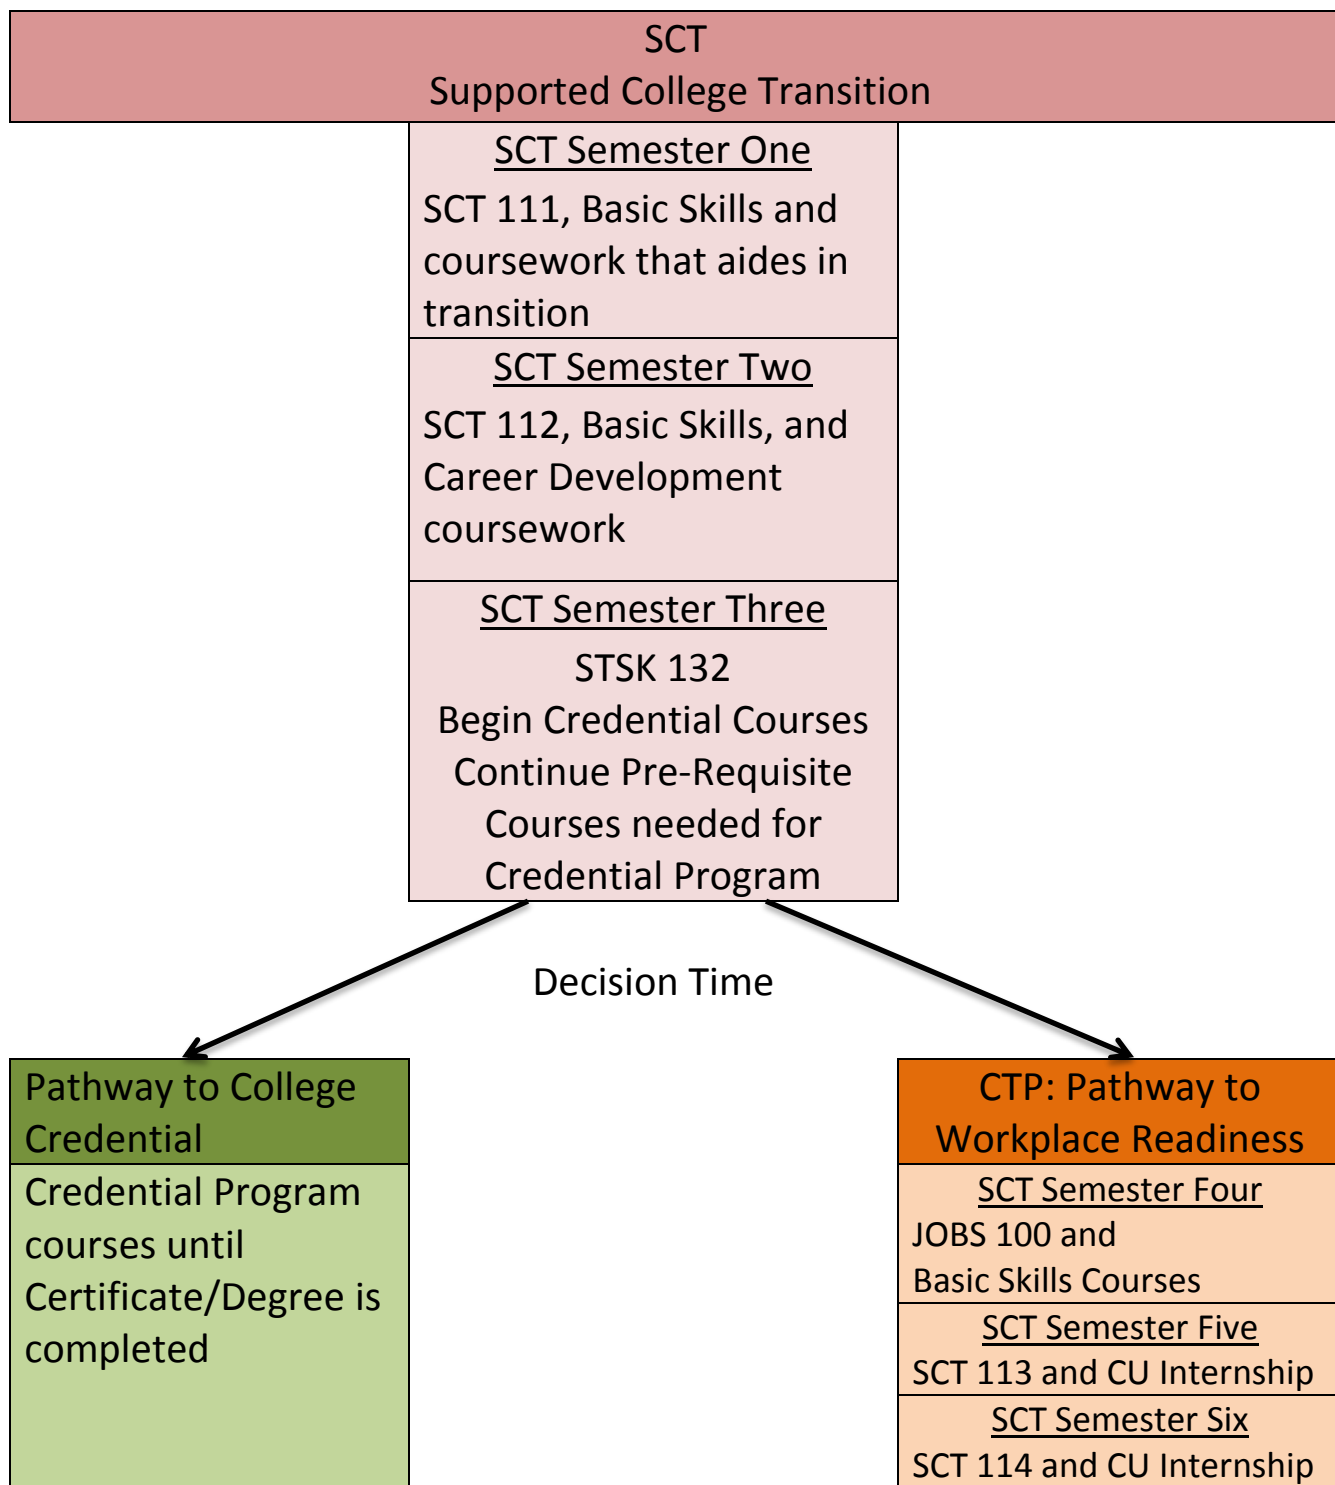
SCT
Supported College Transition

SCT Semester One
SCT 111, Basic Skills and coursework that aides in transition

SCT Semester Two
SCT 112, Basic Skills, and Career Development coursework

SCT Semester Three
STSK 132
Begin Credential Courses
Continue Pre-Requisite Courses needed for Credential Program

Decision Time

Pathway to College Credential
Credential Program courses until Certificate/Degree is completed

CTP: Pathway to Workplace Readiness

SCT Semester Four
JOBS 100 and
Basic Skills Courses

SCT Semester Five
SCT 113 and CU Internship

SCT Semester Six
SCT 114 and CU Internship